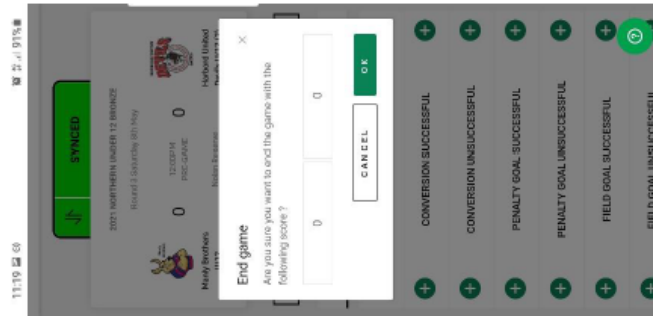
11:19 91%

SYNCED

2021 NORTHERN UNDER 12 BRONZE
Round 3 Saturday 8th May

0 12:00PM PRE GAME 0

Manly Brothers U12
Harbord United Devils U12 Blue

End game

Are you sure you want to end the game with the following score ?

0

0

CANCEL

OK

CONVERSION SUCCESSFUL
CONVERSION UNSUCCESSFUL
PENALTY GOAL SUCCESSFUL
PENALTY GOAL UNSUCCESSFUL
FIELD GOAL SUCCESSFUL
FIELD GOAL UNSUCCESSFUL